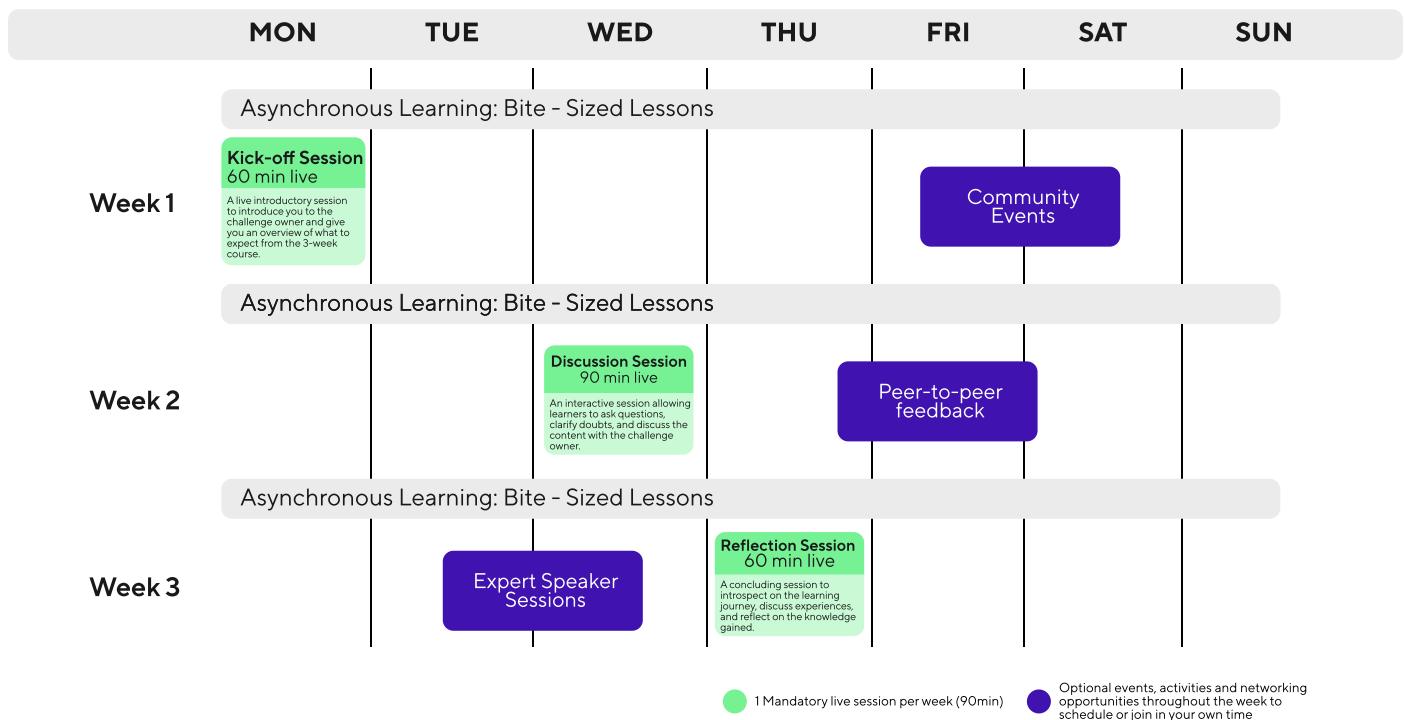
MON TUE WED THU FRI SAT SUN

Asynchronous Learning: Bite - Sized Lessons

Week 1

Kick-off Session
60 min live
A live introductory session to introduce you to the challenge owner and give you an overview of what to expect from the 3-week course.

Community Events

Asynchronous Learning: Bite - Sized Lessons

Week 2

Discussion Session
90 min live
An interactive session allowing learners to ask questions, clarify doubts, and discuss the content with the challenge owner.

Peer-to-peer feedback

Asynchronous Learning: Bite - Sized Lessons

Week 3

Expert Speaker Sessions

Reflection Session
60 min live
A concluding session to introspect on the learning journey, discuss experiences, and reflect on the knowledge gained.

1 Mandatory live session per week (90min)

Optional events, activities and networking opportunities throughout the week to schedule or join in your own time